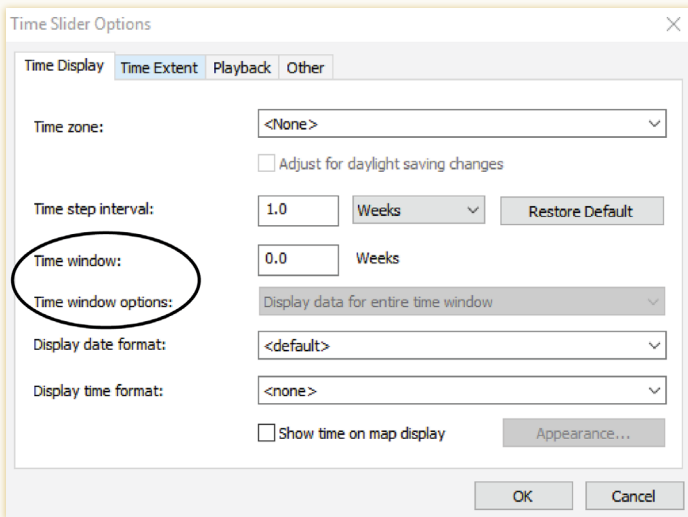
Time Slider Options

Time Display | Time Extent | Playback | Other

Time zone: <None>

Adjust for daylight saving changes

Time step interval: 1.0 Weeks Restore Default

Time window: 0.0 Weeks

Time window options: Display data for entire time window

Display date format: <default>

Display time format: <none>

Show time on map display

Appearance...

OK

Cancel